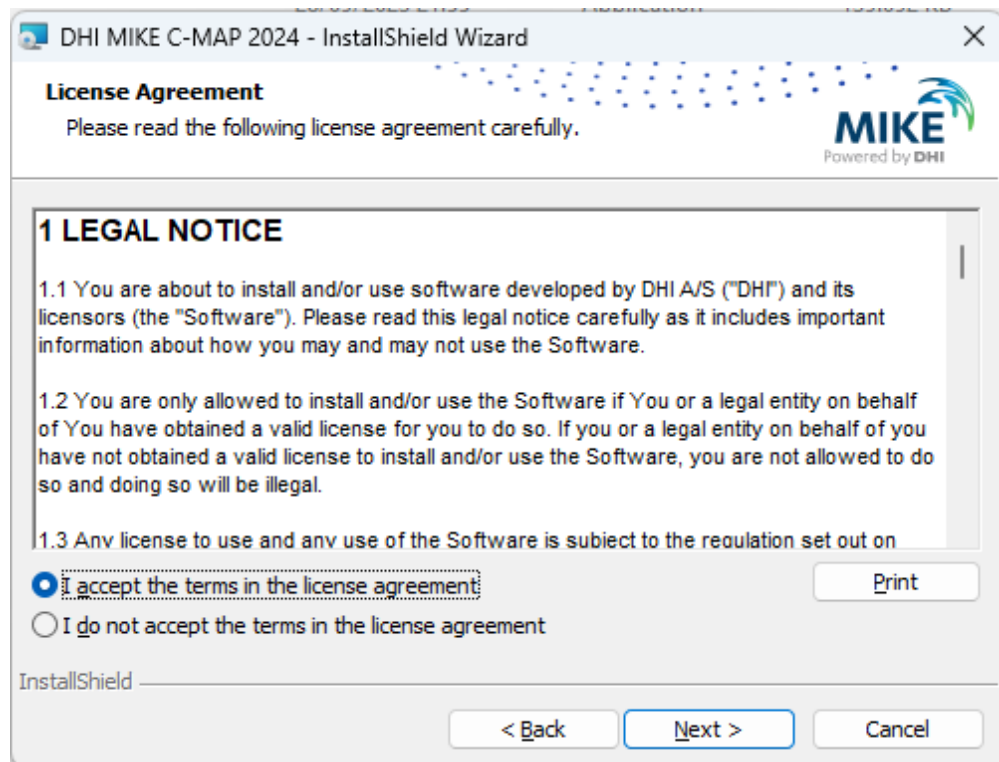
DHI MIKE C-MAP 2024 - InstallShield Wizard

License Agreement
Please read the following license agreement carefully.

MIKE
Powered by DHI

1 LEGAL NOTICE

1.1 You are about to install and/or use software developed by DHI A/S ("DHI") and its licensors (the "Software"). Please read this legal notice carefully as it includes important information about how you may and may not use the Software.

1.2 You are only allowed to install and/or use the Software if You or a legal entity on behalf of You have obtained a valid license for you to do so. If you or a legal entity on behalf of you have not obtained a valid license to install and/or use the Software, you are not allowed to do so and doing so will be illegal.

1.3 Any license to use and any use of the Software is subject to the regulation set out on

I accept the terms in the license agreement
I do not accept the terms in the license agreement
Print

InstallShield

< Back
Next >
Cancel